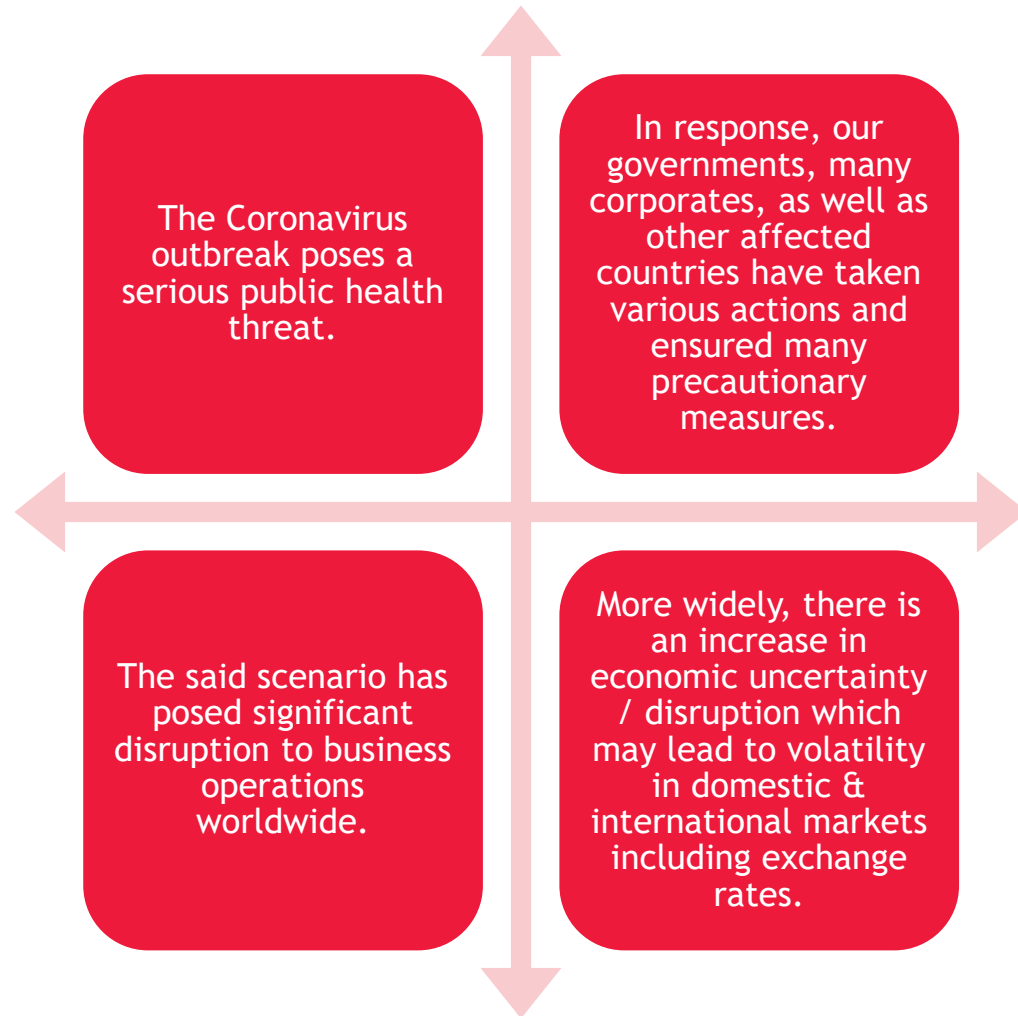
The Coronavirus outbreak poses a serious public health threat.

In response, our governments, many corporates, as well as other affected countries have taken various actions and ensured many precautionary measures.

The said scenario has posed significant disruption to business operations worldwide.

More widely, there is an increase in economic uncertainty / disruption which may lead to volatility in domestic & international markets including exchange rates.